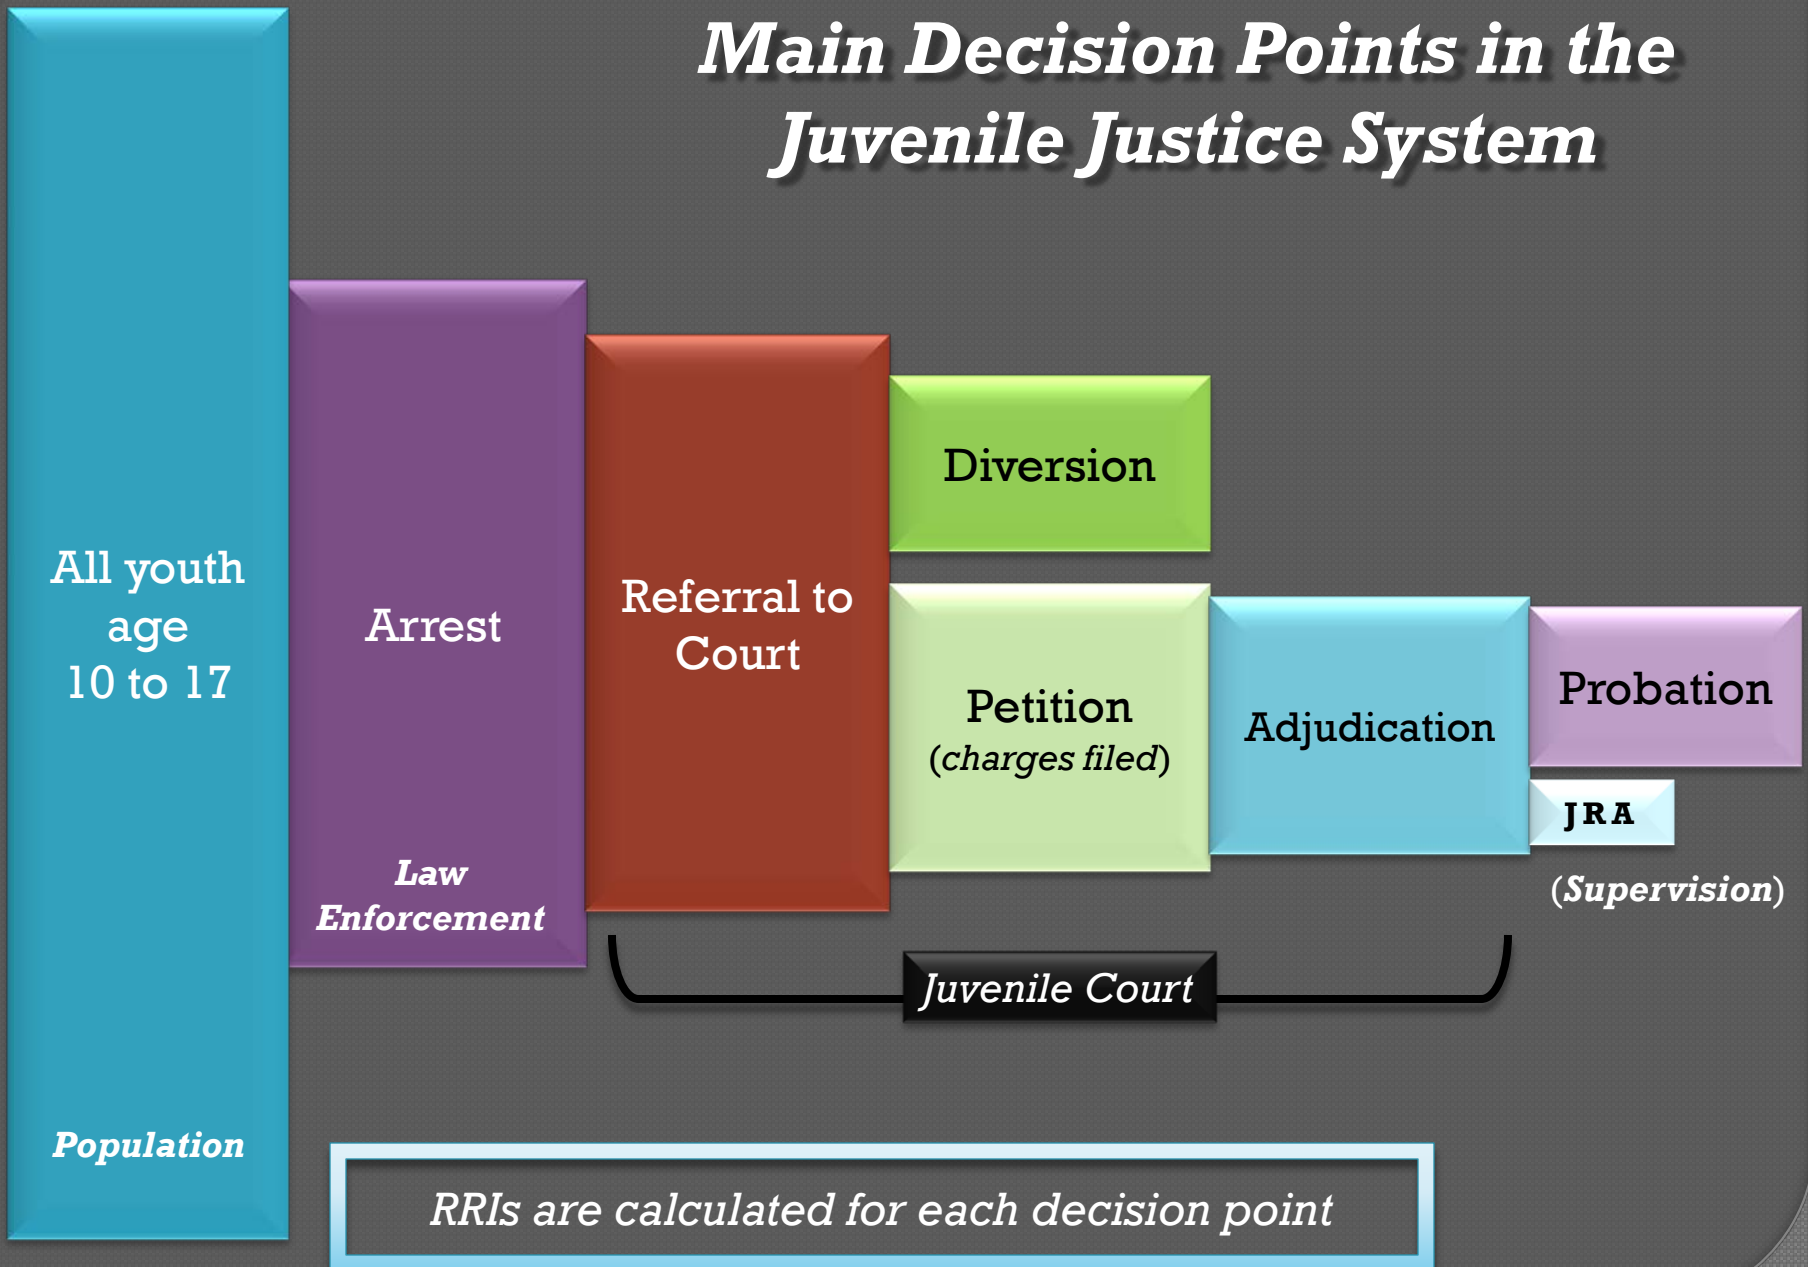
Main Decision Points in the Juvenile Justice System

All youth age 10 to 17

Population

Arrest

Law Enforcement

Referral to Court

Diversion

Petition (charges filed)

Adjudication

Probation

JRA

(Supervision)

Juvenile Court

RRIs are calculated for each decision point